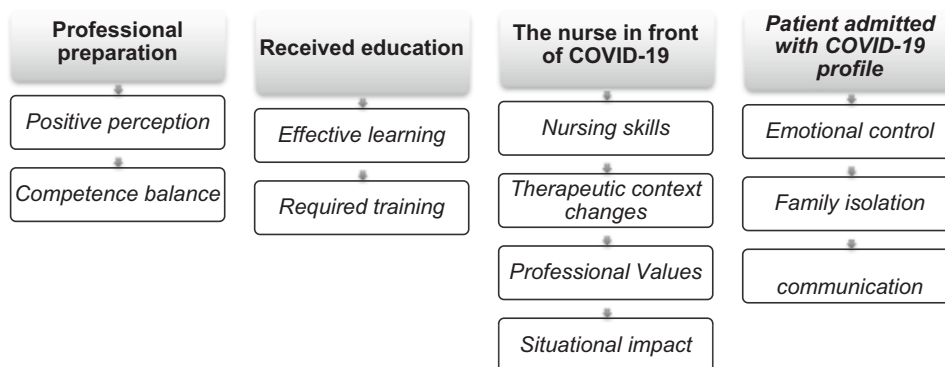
Professional preparation

Positive perception

Competence balance

Received education

Effective learning

Required training

The nurse in front of COVID-19

Nursing skills

Therapeutic context changes

Professional Values

Situational impact

Patient admitted with COVID-19 profile

Emotional control

Family isolation

communication